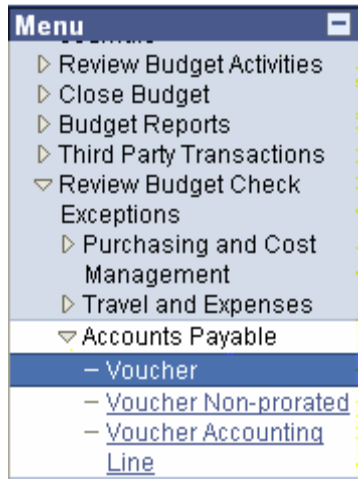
Menu
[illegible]
▷ Review Budget Activities
▷ Close Budget
▷ Budget Reports
▷ Third Party Transactions
▽ Review Budget Check Exceptions
▷ Purchasing and Cost Management
▷ Travel and Expenses
▽ Accounts Payable
– Voucher
– Voucher Non-prorated
– Voucher Accounting Line